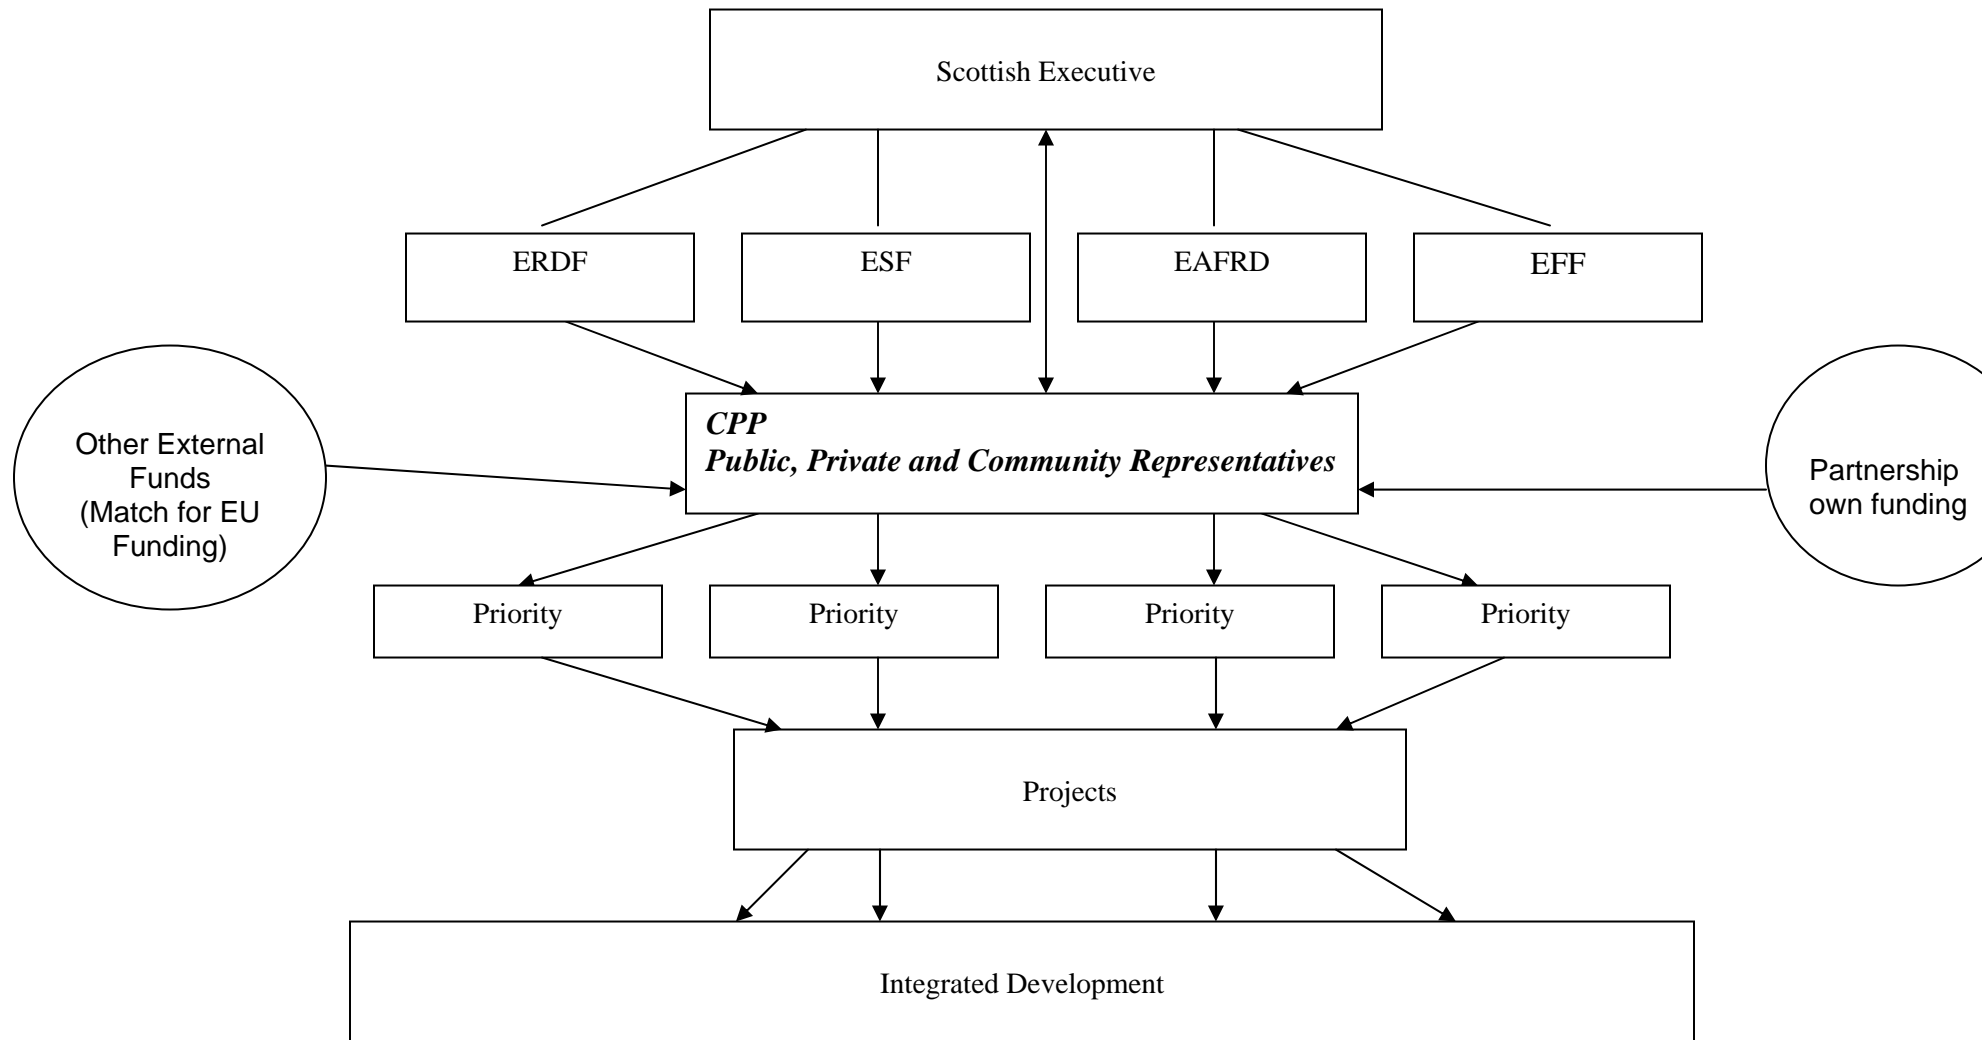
Scottish Executive

ERDF

ESF

EAFRD

EFF

Other External Funds (Match for EU Funding)

CPP
Public, Private and Community Representatives

Partnership own funding

Priority

Priority

Priority

Priority

Projects

Integrated Development